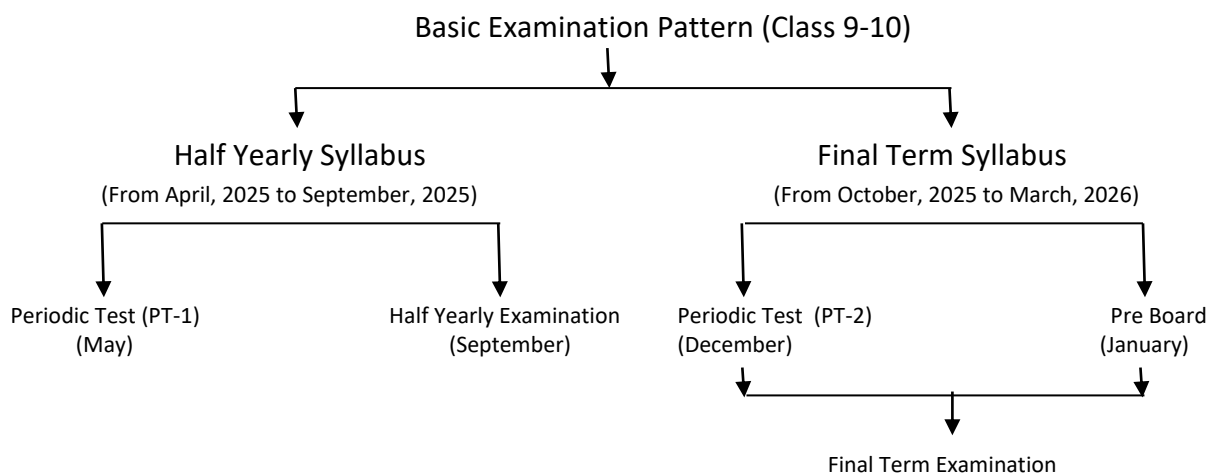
Basic Examination Pattern (Class 9-10)

Half Yearly Syllabus
(From April, 2025 to September, 2025)

Periodic Test (PT-1)
(May)

Half Yearly Examination
(September)

Final Term Syllabus
(From October, 2025 to March, 2026)

Periodic Test (PT-2)
(December)

Pre Board
(January)

Final Term Examination